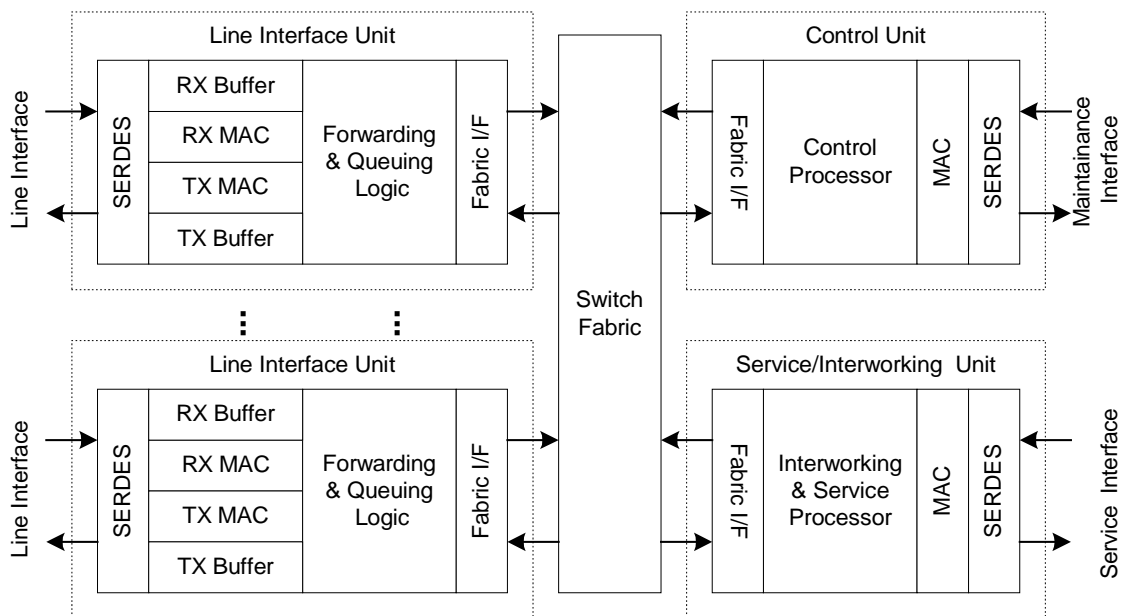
Line Interface Unit

Line Interface

SERDES

RX Buffer

RX MAC

TX MAC

TX Buffer

Forwarding & Queuing Logic

Fabric I/F

Switch Fabric

Control Unit

Fabric I/F

Control Processor

MAC

SERDES

Maintainance Interface

Line Interface Unit

Line Interface

SERDES

RX Buffer

RX MAC

TX MAC

TX Buffer

Forwarding & Queuing Logic

Fabric I/F

Service/Interworking Unit

Fabric I/F

Interworking & Service Processor

MAC

SERDES

Service Interface